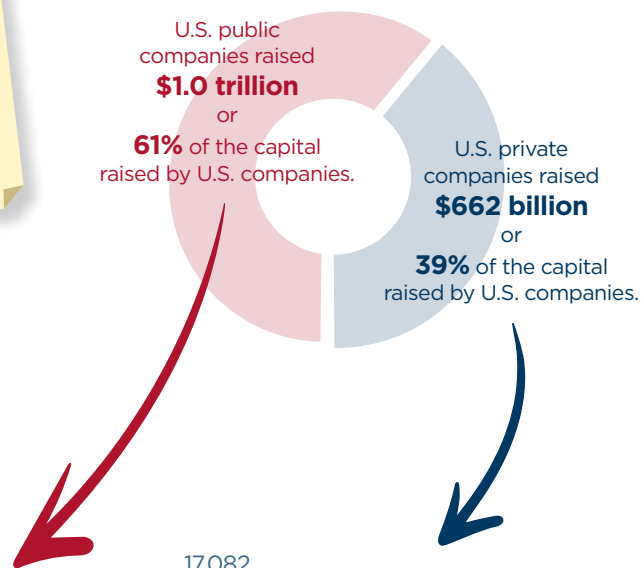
U.S. public companies raised
**$1.0 trillion**
or
**61%** of the capital raised by U.S. companies.

U.S. private companies raised
**$662 billion**
or
**39%** of the capital raised by U.S. companies.

17,082